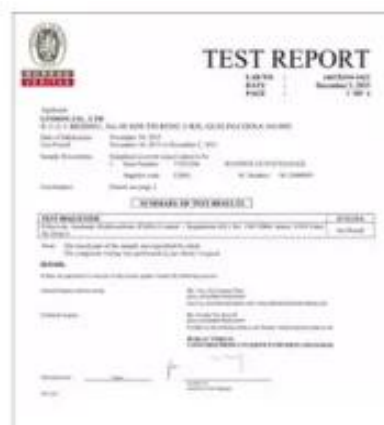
BUREAU VERITAS

TEST REPORT

LAB NO : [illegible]
DATE : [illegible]
PAGE : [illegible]

Applicant:
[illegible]
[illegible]

Date of Submission: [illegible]
Test Period: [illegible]

Sample Description: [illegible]

Conclusion: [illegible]

SUMMARY OF TEST RESULTS

| TEST REQUESTED | RESULTS |
|---|---|
| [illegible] | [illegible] |

Note: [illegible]

REMARK:

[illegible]

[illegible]

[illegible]

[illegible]